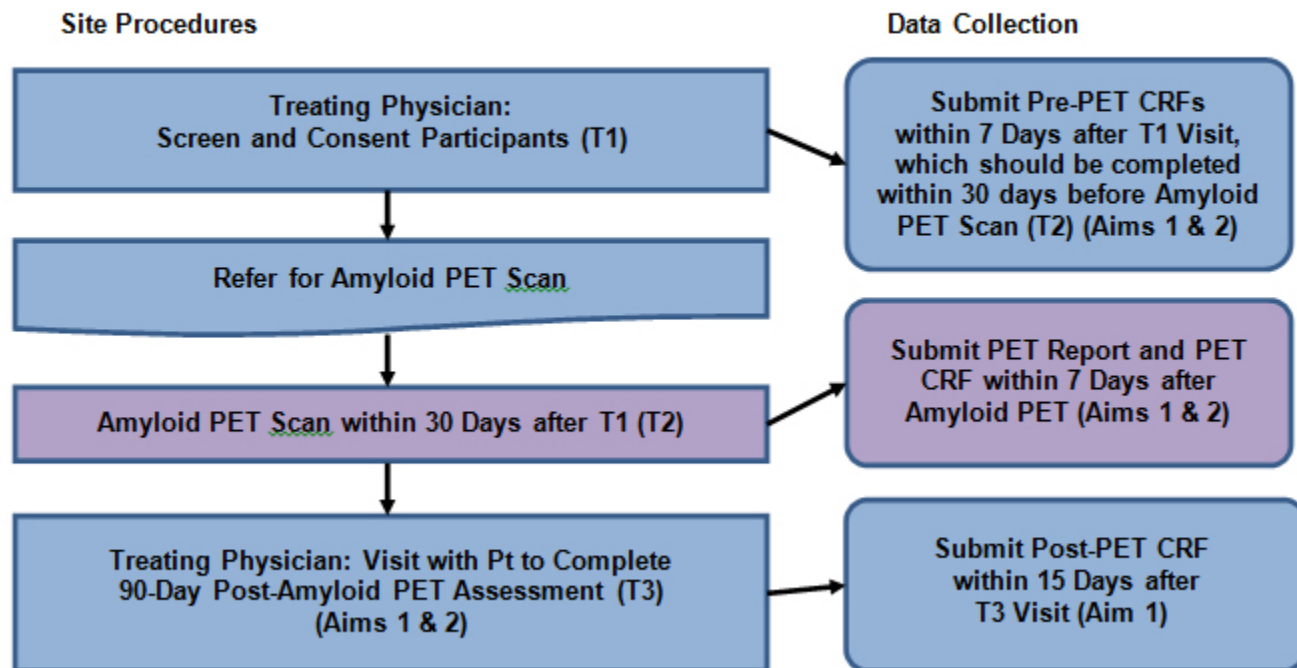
Site Procedures

Data Collection

Treating Physician:
Screen and Consent Participants (T1)

Submit Pre-PET CRFs within 7 Days after T1 Visit, which should be completed within 30 days before Amyloid PET Scan (T2) (Aims 1 & 2)

Refer for Amyloid PET Scan

Amyloid PET Scan within 30 Days after T1 (T2)

Submit PET Report and PET CRF within 7 Days after Amyloid PET (Aims 1 & 2)

Treating Physician: Visit with Pt to Complete 90-Day Post-Amyloid PET Assessment (T3) (Aims 1 & 2)

Submit Post-PET CRF within 15 Days after T3 Visit (Aim 1)